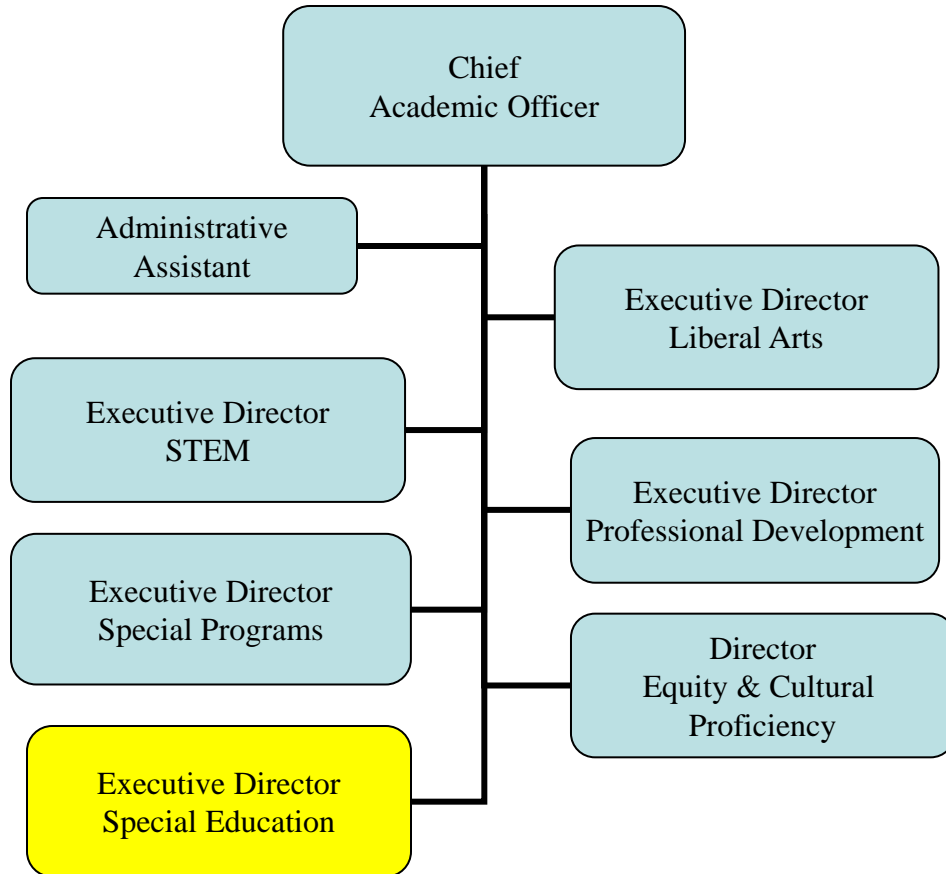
Chief
Academic Officer

Administrative
Assistant

Executive Director
Liberal Arts

Executive Director
STEM

Executive Director
Professional Development

Executive Director
Special Programs

Director
Equity & Cultural
Proficiency

Executive Director
Special Education